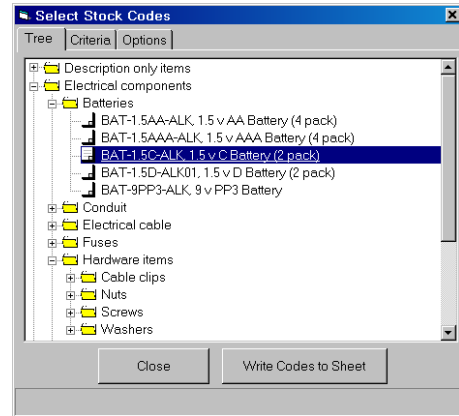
Select Stock Codes

Tree | Criteria | Options

Description only items
Electrical components
Batteries
BAT-1.5AA-ALK, 1.5 v AA Battery (4 pack)
BAT-1.5AAA-ALK, 1.5 v AAA Battery (4 pack)
BAT-1.5C-ALK, 1.5 v C Battery (2 pack)
BAT-1.5D-ALK01, 1.5 v D Battery (2 pack)
BAT-9PP3-ALK, 9 v PP3 Battery
Conduit
Electrical cable
Fuses
Hardware items
Cable clips
Nuts
Screws
Washers

Close | Write Codes to Sheet